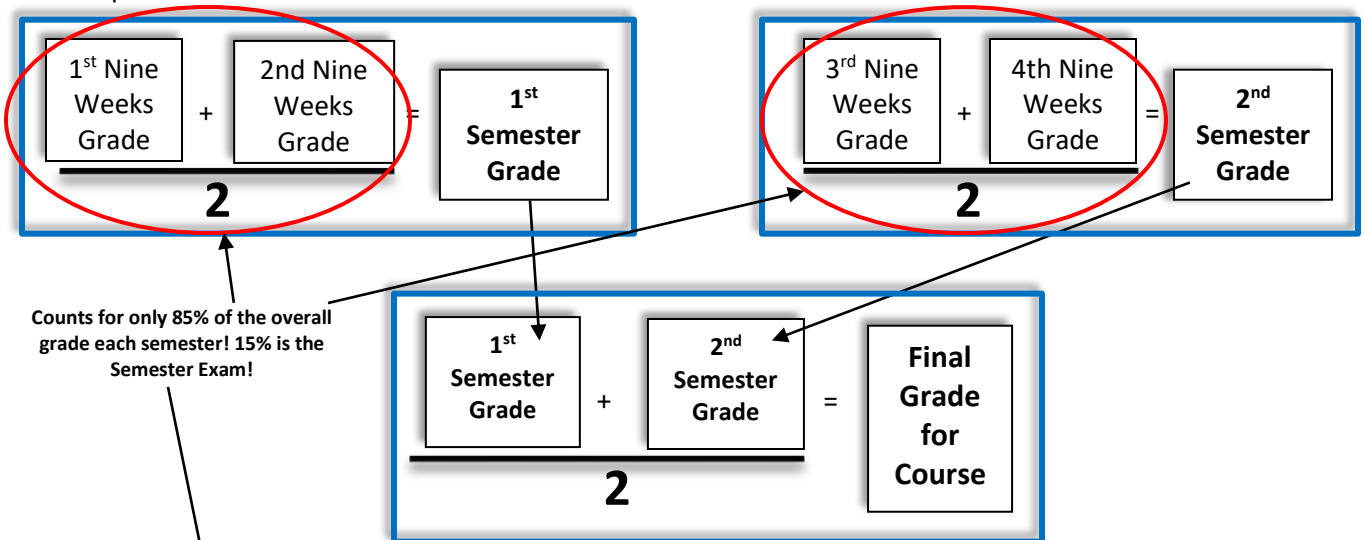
1st Nine Weeks Grade + 2nd Nine Weeks Grade
2
= 1st Semester Grade

3rd Nine Weeks Grade + 4th Nine Weeks Grade
2
= 2nd Semester Grade

Counts for only 85% of the overall grade each semester! 15% is the Semester Exam!

1st Semester Grade + 2nd Semester Grade
2
= Final Grade for Course